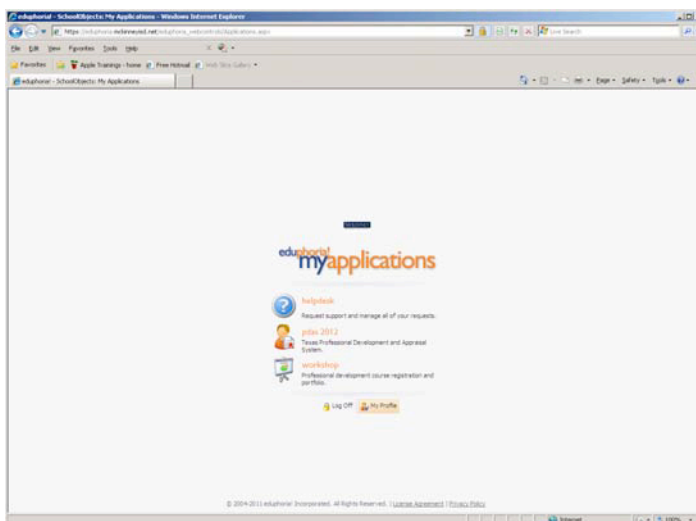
eduphoria! - SchoolObjects: My Applications - Windows Internet Explorer

https://eduphoria.mckinneyisd.net/eduphoria_webcontrols/Applications.aspx

Live Search

File Edit View Favorites Tools Help

Favorites | Apple Trainings - home | Free Hotmail | Web Slice Gallery

eduphoria - SchoolObjects: My Applications

Page ▾ Safety ▾ Tools ▾

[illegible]

eduphoria! myapplications

helpdesk
Request support and manage all of your requests.

pdas 2012
Texas Professional Development and Appraisal System.

workshop
Professional development course registration and portfolio.

Log Off | My Profile

© 2004-2011 eduphoria! Incorporated. All Rights Reserved. | License Agreement | Privacy Policy

Internet | 100%